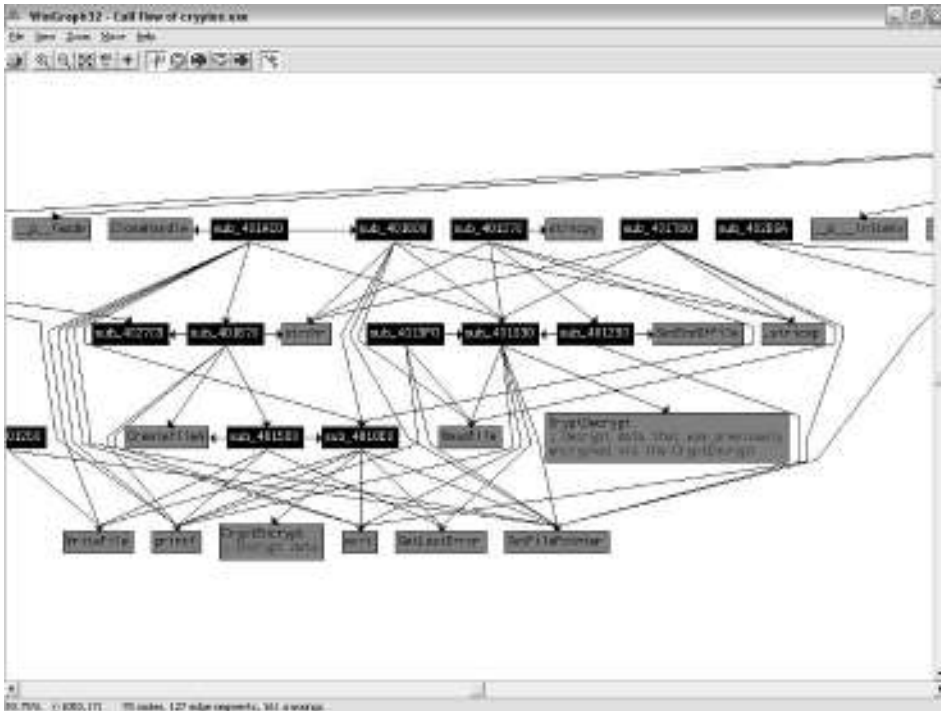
WinGraph32 - Call flow of crypto.exe

File View Zoom Move Help

__p__fmode

CloseHandle

sub_401A00

sub_401000

sub_401270

strncpy

sub_401700

sub_401B4A

__p__initenv

sub_402770

sub_401870

printf

sub_4013F0

sub_401330

sub_401280

SetEndOfFile

lstrcmp

CryptDecrypt
; Decrypt data that was previously
encrypted via the CryptEncrypt

01260

CreateFileA

sub_401500

sub_4010E0

ReadFile

WriteFile

printf

CryptEncrypt
; Encrypt data

exit

GetLastError

SetFilePointer

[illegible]